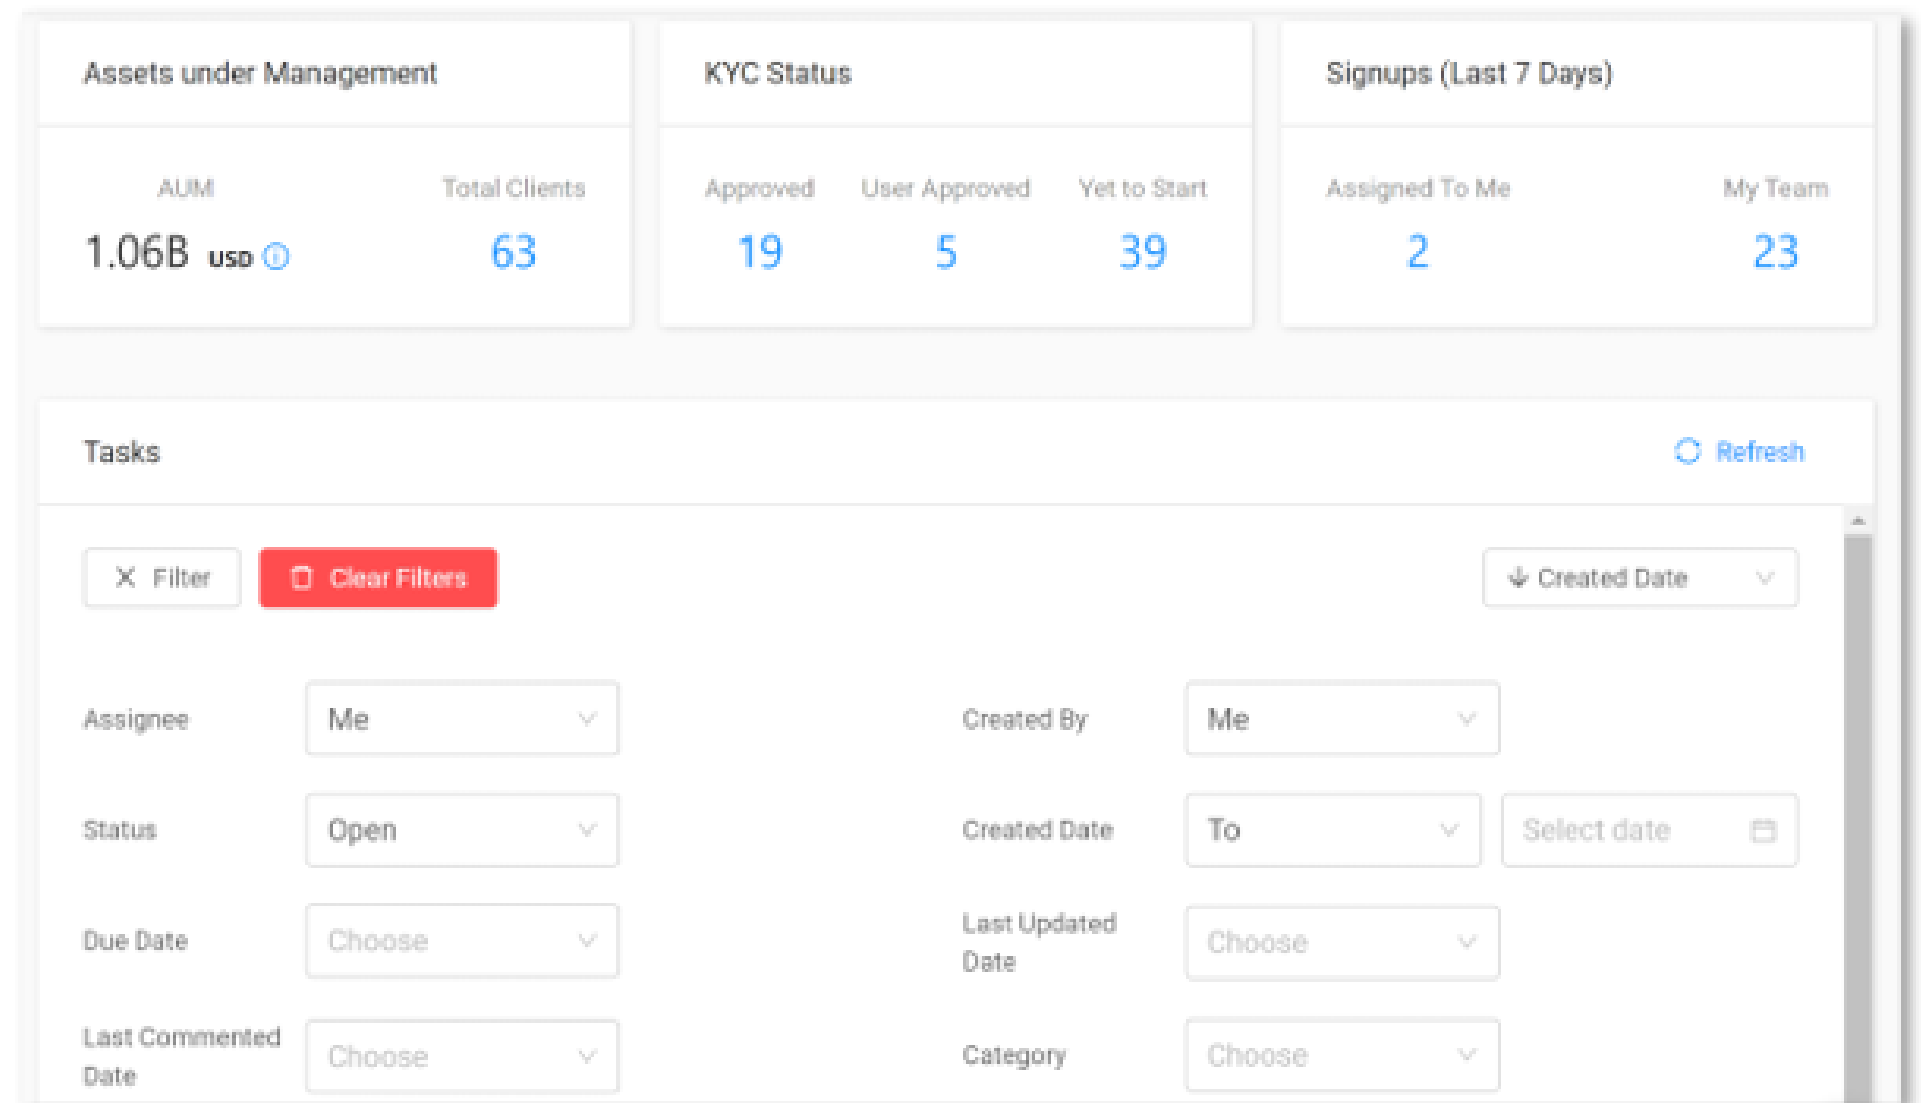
Assets under Management

AUM
1.06B USD

Total Clients
63

KYC Status

Approved
19

User Approved
5

Yet to Start
39

Signups (Last 7 Days)

Assigned To Me
2

My Team
23

Tasks

Refresh

Filter

Clear Filters

Created Date

Assignee
Me

Created By
Me

Status
Open

Created Date
To
Select date

Due Date
Choose

Last Updated Date
Choose

Last Commented Date
Choose

Category
Choose